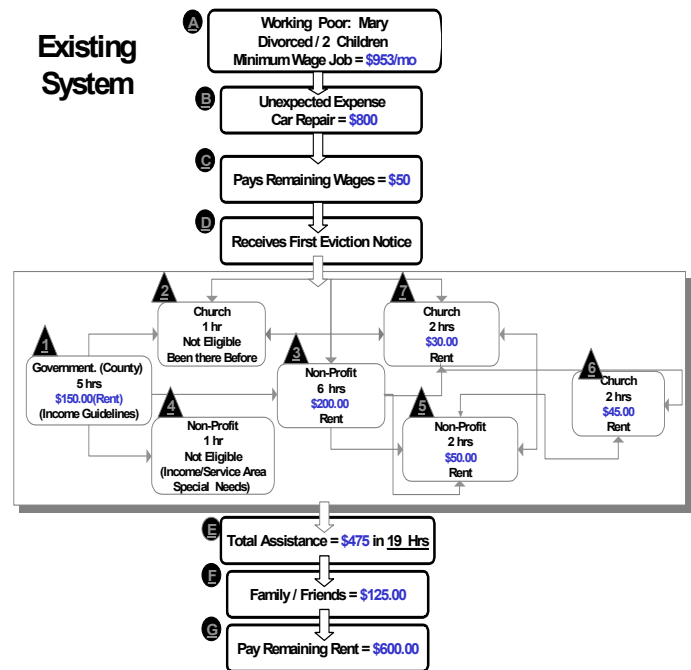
Existing System

A
Working Poor: Mary
Divorced / 2 Children
Minimum Wage Job = $953/mo

B
Unexpected Expense
Car Repair = $800

C
Pays Remaining Wages = $50

D
Receives First Eviction Notice

2
Church
1 hr
Not Eligible
Been there Before

7
Church
2 hrs
$30.00
Rent

1
Government. (County)
5 hrs
$150.00(Rent)
(Income Guidelines)

3
Non-Profit
6 hrs
$200.00
Rent

6
Church
2 hrs
$45.00
Rent

4
Non-Profit
1 hr
Not Eligible
(Income/Service Area
Special Needs)

5
Non-Profit
2 hrs
$50.00
Rent

E
Total Assistance = $475 in 19 Hrs

F
Family / Friends = $125.00

G
Pay Remaining Rent = $600.00